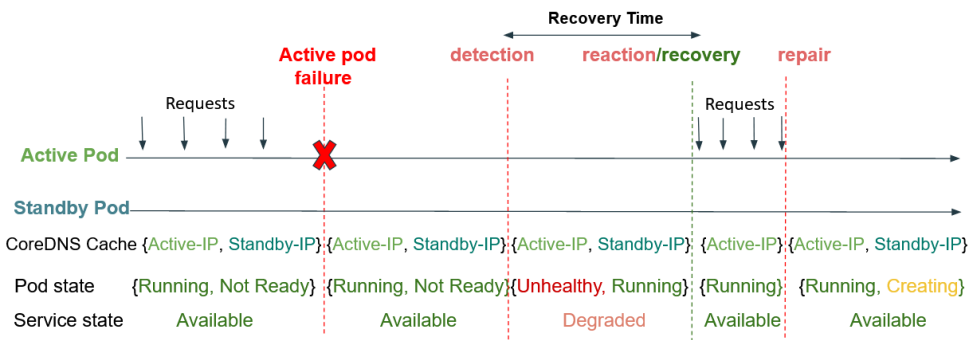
Recovery Time

Active pod failure

detection

reaction/recovery

repair

Requests

Requests

Active Pod

Standby Pod

CoreDNS Cache {Active-IP, Standby-IP} {Active-IP, Standby-IP} {Active-IP, Standby-IP} {Active-IP} {Active-IP, Standby-IP}

Pod state {Running, Not Ready} {Running, Not Ready} {Unhealthy, Running} {Running} {Running, Creating}

Service state Available Available Degraded Available Available